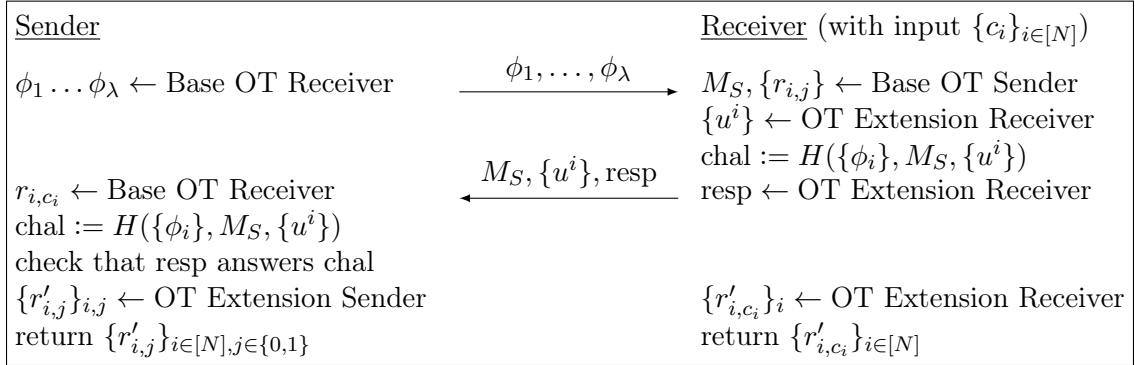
Sender

$\phi_1 \ldots \phi_\lambda \leftarrow$ Base OT Receiver

$r_{i,c_i} \leftarrow$ Base OT Receiver
chal $:= H(\{\phi_i\}, M_S, \{u^i\})$
check that resp answers chal
$\{r'_{i,j}\}_{i,j} \leftarrow$ OT Extension Sender
return $\{r'_{i,j}\}_{i\in[N],j\in\{0,1\}}$

$\phi_1, \ldots, \phi_\lambda$

$M_S, \{u^i\}, \text{resp}$

Receiver (with input $\{c_i\}_{i\in[N]}$)

$M_S, \{r_{i,j}\} \leftarrow$ Base OT Sender
$\{u^i\} \leftarrow$ OT Extension Receiver
chal $:= H(\{\phi_i\}, M_S, \{u^i\})$
resp $\leftarrow$ OT Extension Receiver

$\{r'_{i,c_i}\}_i \leftarrow$ OT Extension Receiver
return $\{r'_{i,c_i}\}_{i\in[N]}$